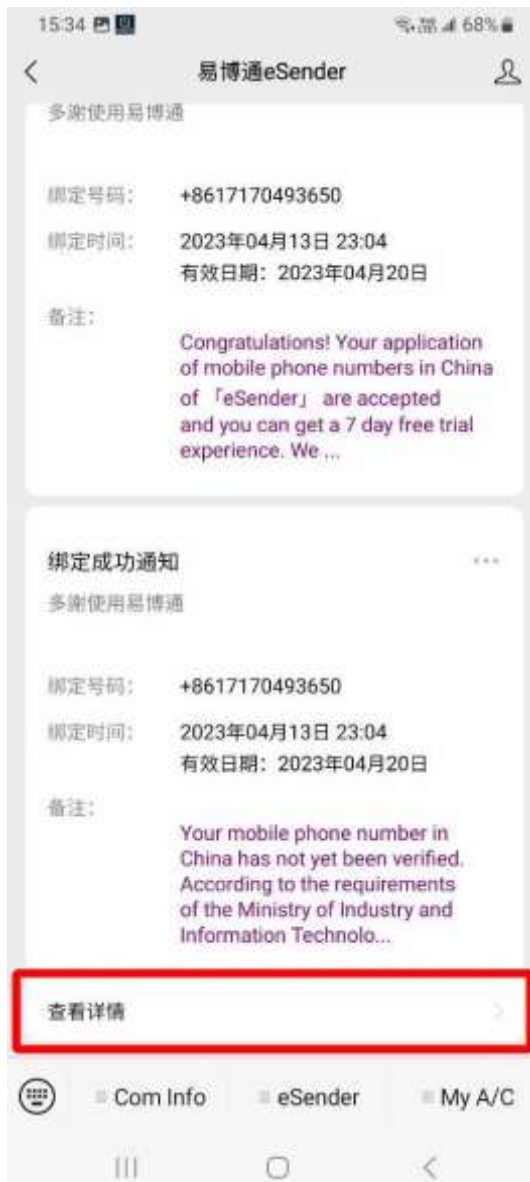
15:34 68%

易博通eSender

多谢使用易博通

绑定号码: +8617170493650

绑定时间: 2023年04月13日 23:04
有效日期: 2023年04月20日

备注: Congratulations! Your application of mobile phone numbers in China of 「eSender」 are accepted and you can get a 7 day free trial experience. We ...

绑定成功通知

多谢使用易博通

绑定号码: +8617170493650

绑定时间: 2023年04月13日 23:04
有效日期: 2023年04月20日

备注: Your mobile phone number in China has not yet been verified. According to the requirements of the Ministry of Industry and Information Technolo...

查看详情

Com Info eSender My A/C